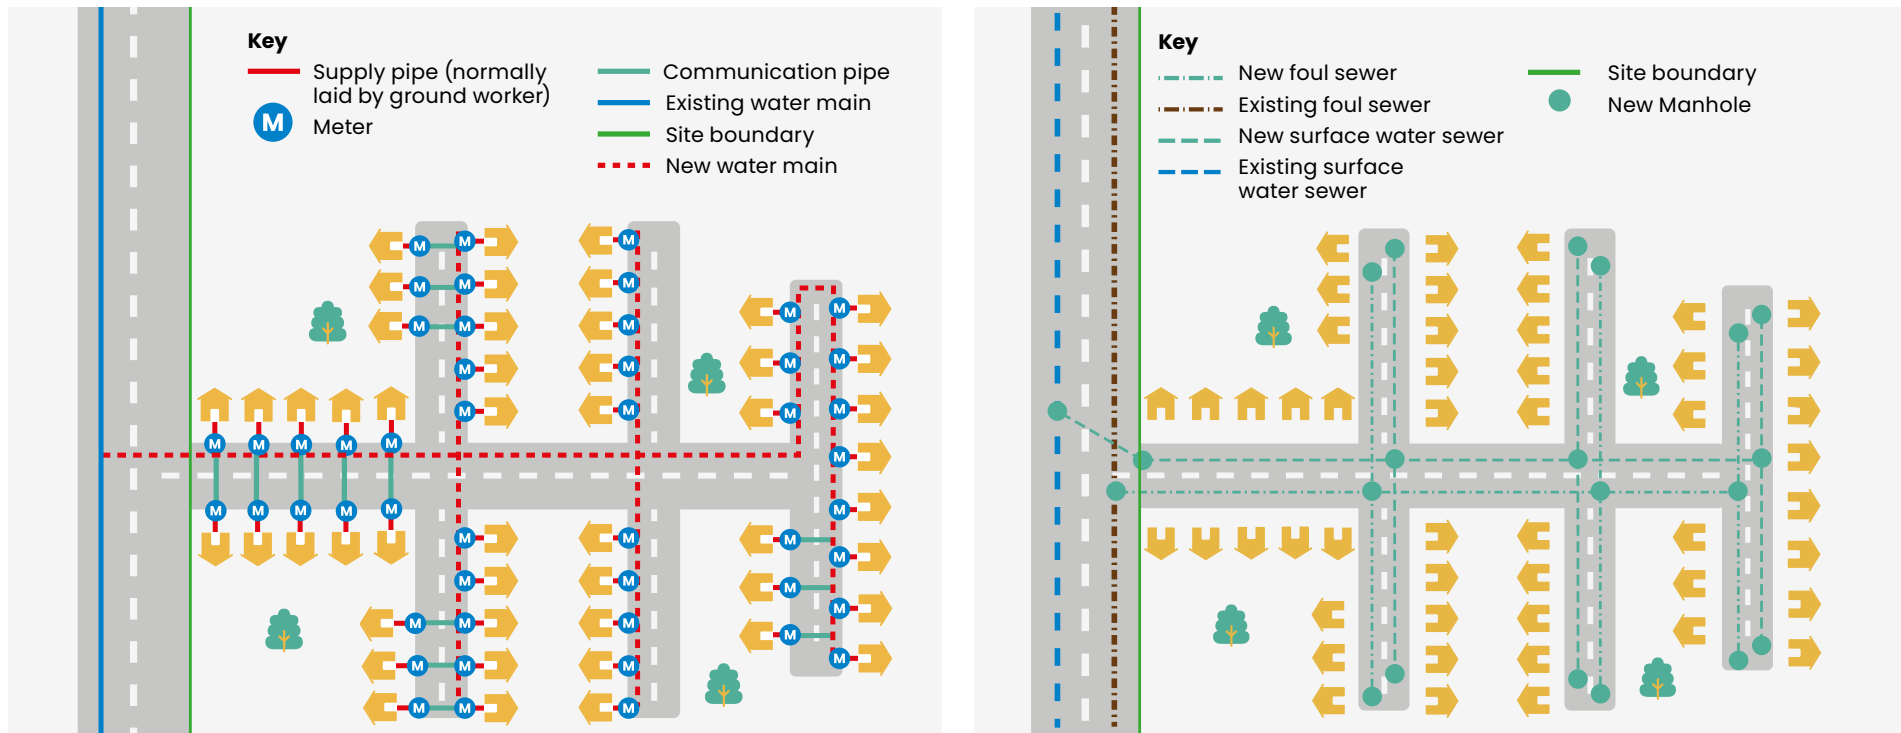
Key
Supply pipe (normally laid by ground worker)
M Meter
Communication pipe
Existing water main
Site boundary
New water main

M M M M M M M M M M M M M M M M M M M M M M M M M M M M M M M M M M M M M M M M M M M M M M

Key
New foul sewer
Existing foul sewer
New surface water sewer
Existing surface water sewer
Site boundary
New Manhole